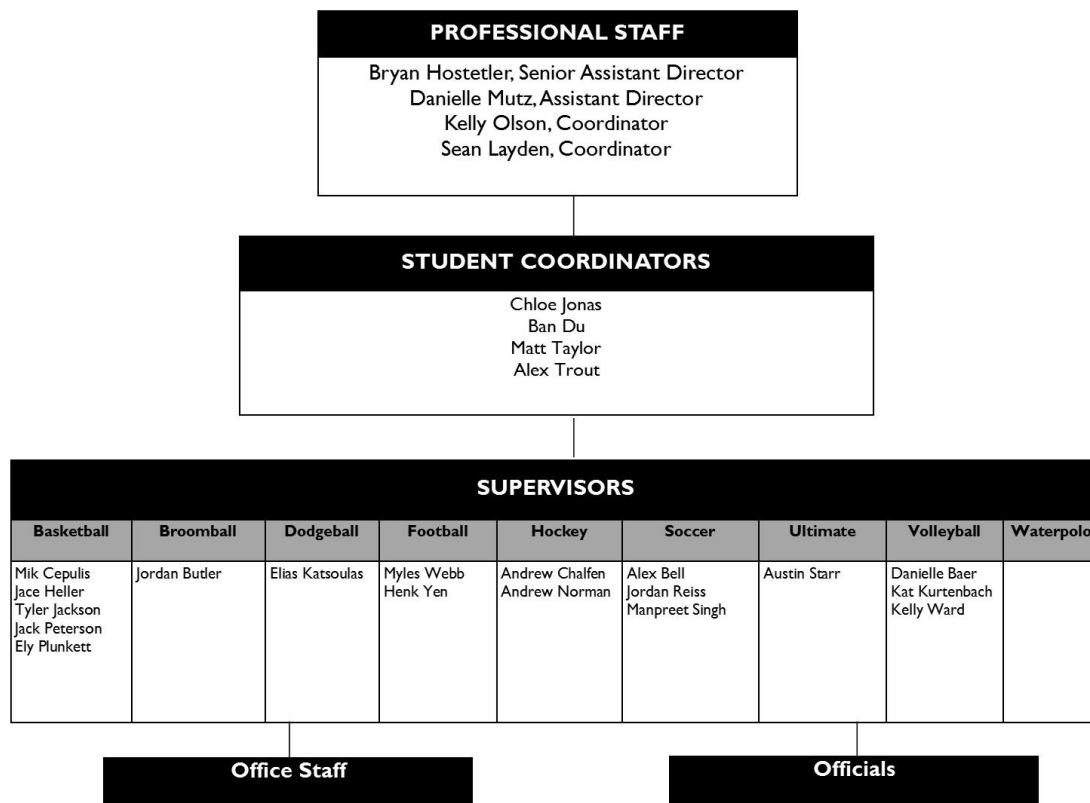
PROFESSIONAL STAFF

Bryan Hostetler, Senior Assistant Director
Danielle Mutz, Assistant Director
Kelly Olson, Coordinator
Sean Layden, Coordinator

STUDENT COORDINATORS

Chloe Jonas
Ban Du
Matt Taylor
Alex Trout

SUPERVISORS

| Basketball | Broomball | Dodgeball | Football | Hockey | Soccer | Ultimate | Volleyball | Waterpolo |
|---|---|---|---|---|---|---|---|---|
| Mik Cepulis<br>Jace Heller<br>Tyler Jackson<br>Jack Peterson<br>Ely Plunkett | Jordan Butler | Elias Katsoulas | Myles Webb<br>Henk Yen | Andrew Chalfen<br>Andrew Norman | Alex Bell<br>Jordan Reiss<br>Manpreet Singh | Austin Starr | Danielle Baer<br>Kat Kurtenbach<br>Kelly Ward | |

Office Staff

Officials